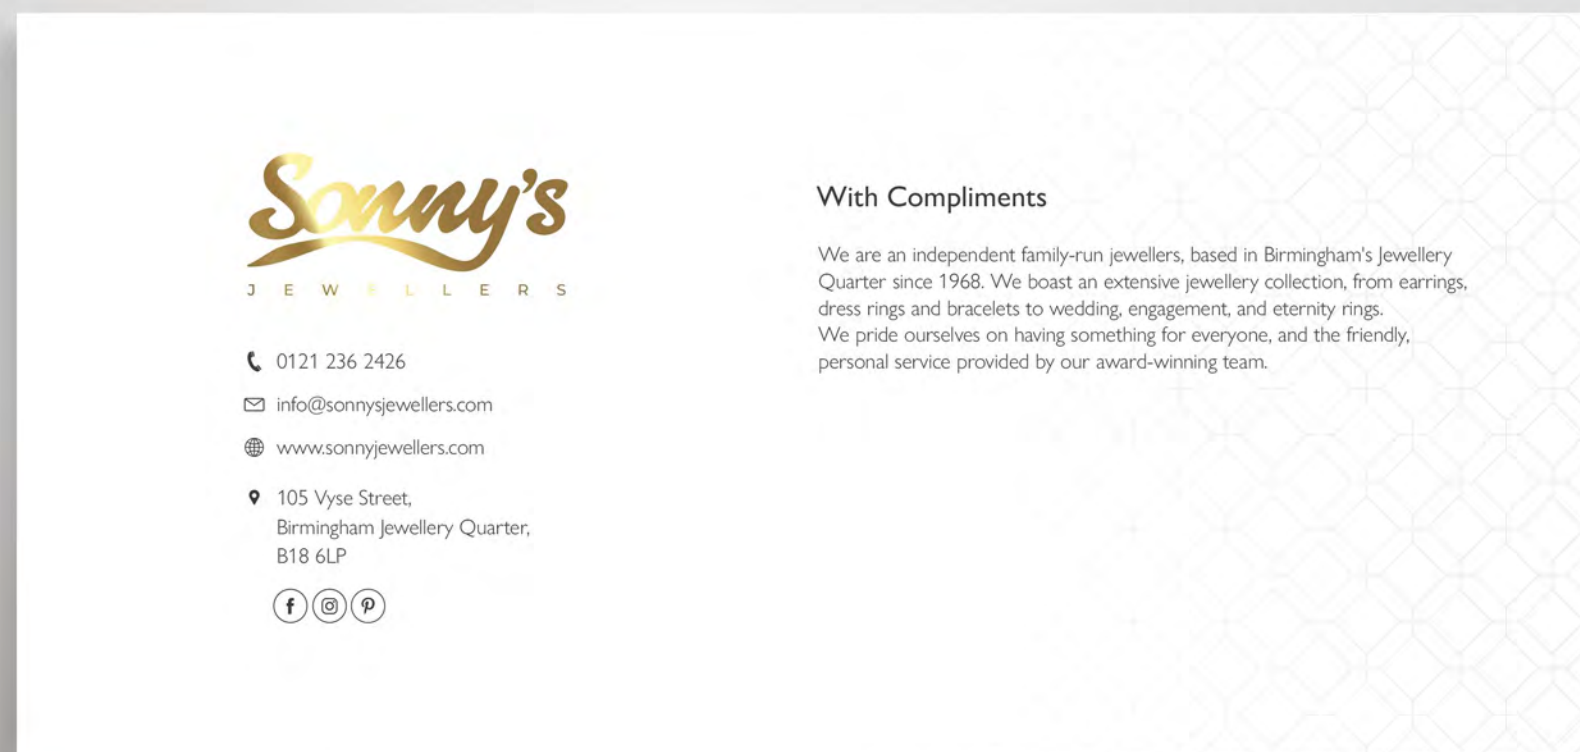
Sonny's
J E W E L L E R S

0121 236 2426

info@sonnysjewellers.com

www.sonnyjewellers.com

105 Vyse Street,
Birmingham Jewellery Quarter,
B18 6LP

With Compliments

We are an independent family-run jewellers, based in Birmingham's Jewellery Quarter since 1968. We boast an extensive jewellery collection, from earrings, dress rings and bracelets to wedding, engagement, and eternity rings.
We pride ourselves on having something for everyone, and the friendly, personal service provided by our award-winning team.